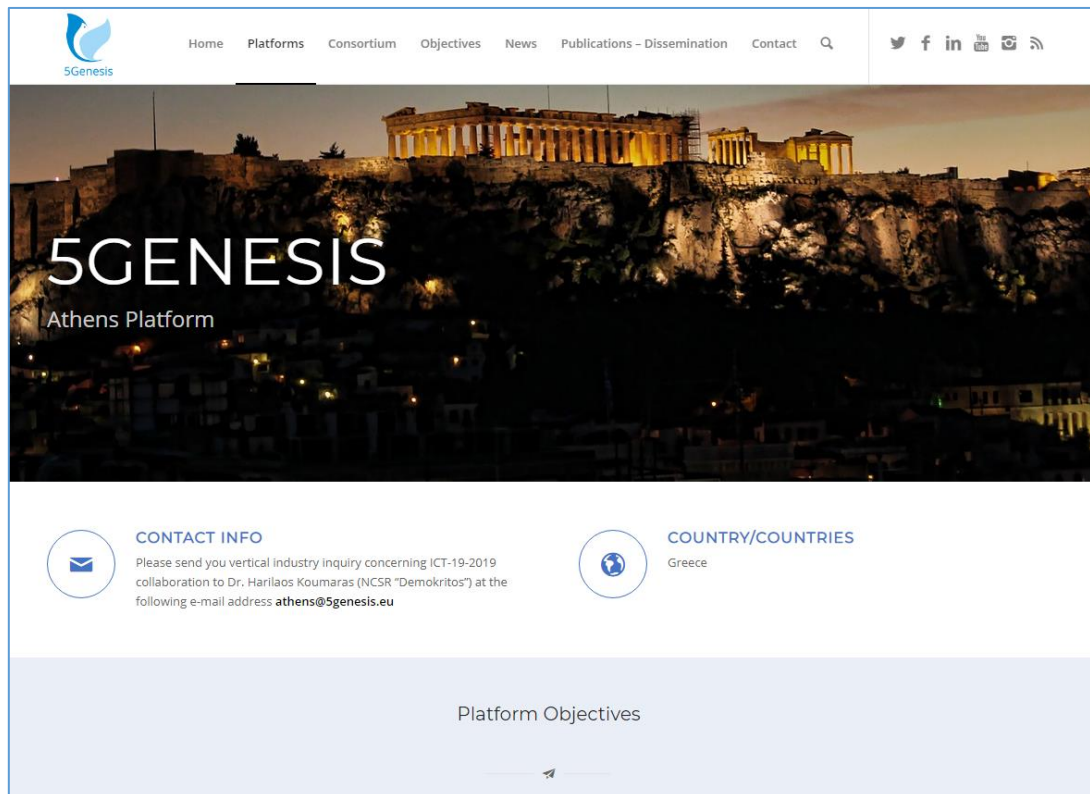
5Genesis

Home Platforms Consortium Objectives News Publications – Dissemination Contact

You Tube

5GENESIS

Athens Platform

CONTACT INFO

Please send you vertical industry inquiry concerning ICT-19-2019 collaboration to Dr. Harilaos Koumaras (NCSR "Demokritos") at the following e-mail address athens@5genesis.eu

COUNTRY/COUNTRIES

Greece

Platform Objectives